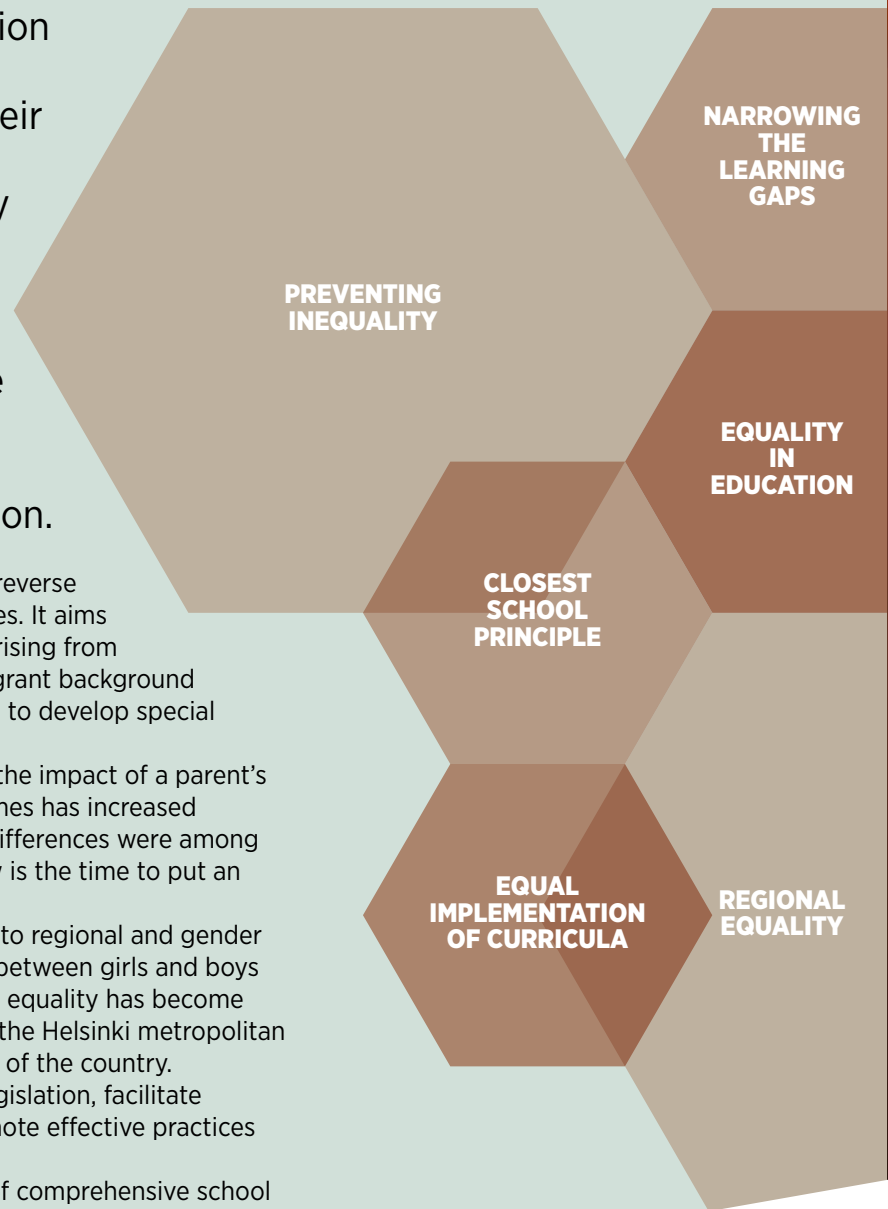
ion

eir

y

e

ion.

reverse es. It aims rising from grant background to develop special

the impact of a parent's nes has increased ifferences were among is the time to put an

to regional and gender between girls and boys equality has become the Helsinki metropolitan of the country. gislation, facilitate note effective practices

f comprehensive school

PREVENTING INEQUALITY

NARROWING THE LEARNING GAPS

EQUALITY IN EDUCATION

CLOSEST SCHOOL PRINCIPLE

EQUAL IMPLEMENTATION OF CURRICULA

REGIONAL EQUALITY